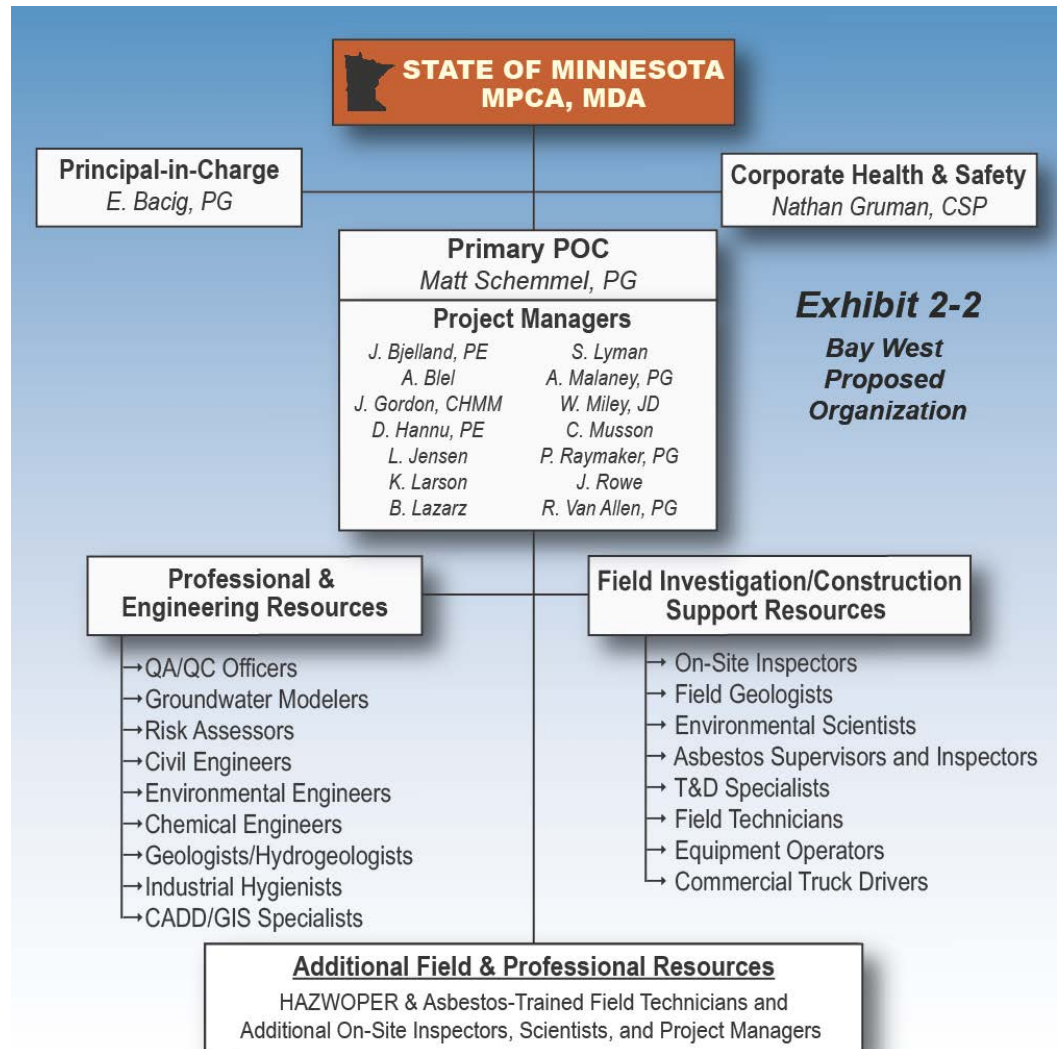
STATE OF MINNESOTA
MPCA, MDA

Principal-in-Charge
E. Bacig, PG

Corporate Health & Safety
Nathan Gruman, CSP

Primary POC
Matt Schemmel, PG

Project Managers

J. Bjelland, PE
A. Blel
J. Gordon, CHMM
D. Hannu, PE
L. Jensen
K. Larson
B. Lazarz

S. Lyman
A. Malaney, PG
W. Miley, JD
C. Musson
P. Raymaker, PG
J. Rowe
R. Van Allen, PG

Exhibit 2-2
Bay West Proposed Organization

Professional & Engineering Resources

→QA/QC Officers
→Groundwater Modelers
→Risk Assessors
→Civil Engineers
→Environmental Engineers
→Chemical Engineers
→Geologists/Hydrogeologists
→Industrial Hygienists
→CADD/GIS Specialists

Field Investigation/Construction Support Resources

→ On-Site Inspectors
→ Field Geologists
→ Environmental Scientists
→ Asbestos Supervisors and Inspectors
→ T&D Specialists
→ Field Technicians
→ Equipment Operators
→ Commercial Truck Drivers

Additional Field & Professional Resources

HAZWOPER & Asbestos-Trained Field Technicians and Additional On-Site Inspectors, Scientists, and Project Managers